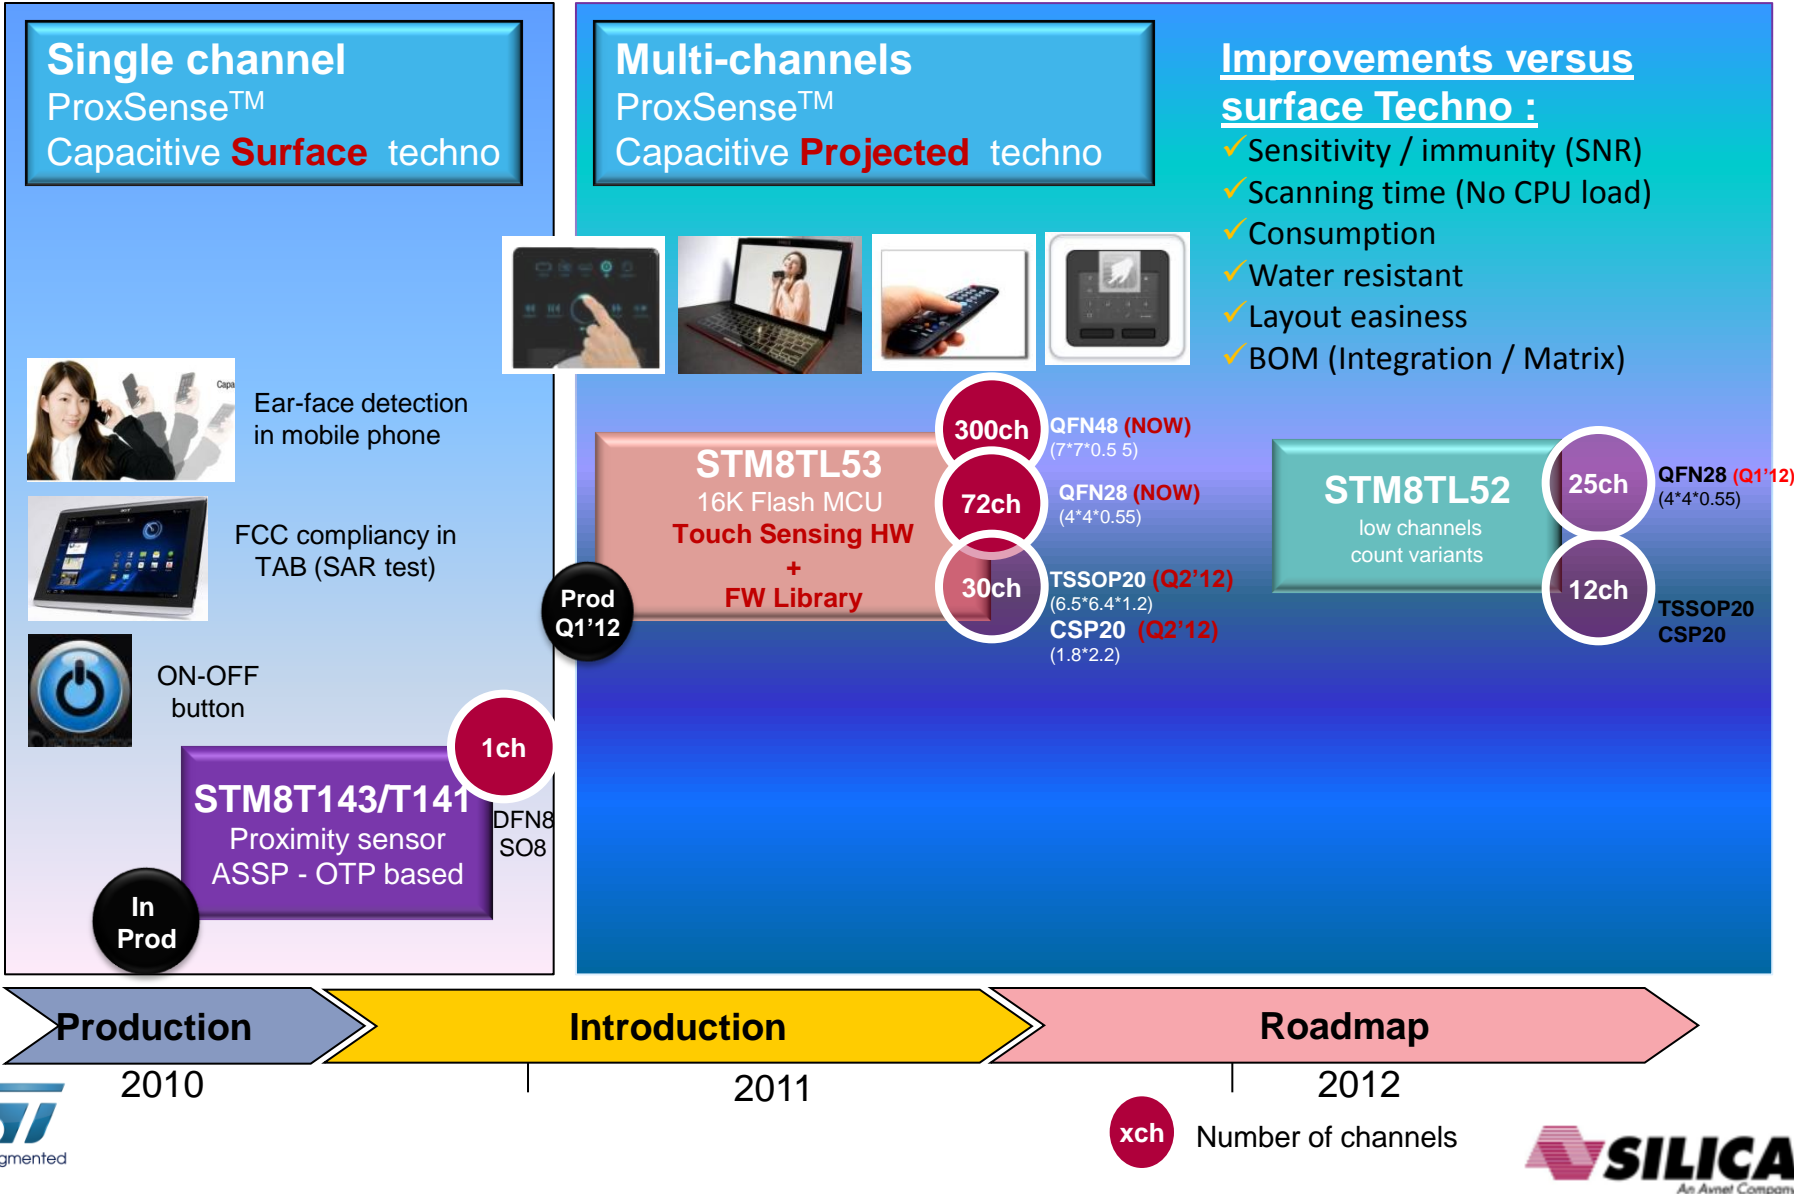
Single channel
ProxSense™
Capacitive Surface techno

Ear-face detection in mobile phone

FCC compliancy in TAB (SAR test)

ON-OFF button

1ch

STM8T143/T141
Proximity sensor
ASSP - OTP based

DFN8
SO8

In Prod

Multi-channels
ProxSense™
Capacitive Projected techno

Improvements versus surface Techno :
✓Sensitivity / immunity (SNR)
✓Scanning time (No CPU load)
✓Consumption
✓Water resistant
✓Layout easiness
✓BOM (Integration / Matrix)

STM8TL53
16K Flash MCU
Touch Sensing HW
+
FW Library

Prod Q1'12

300ch
QFN48 (NOW)
(7*7*0.5 5)

72ch
QFN28 (NOW)
(4*4*0.55)

30ch
TSSOP20 (Q2'12)
(6.5*6.4*1.2)
CSP20 (Q2'12)
(1.8*2.2)

STM8TL52
low channels
count variants

25ch
QFN28 (Q1'12)
(4*4*0.55)

12ch
TSSOP20
CSP20

Production
Introduction
Roadmap

2010
2011
2012

xch Number of channels

gmented

SILICA
An Avnet Company